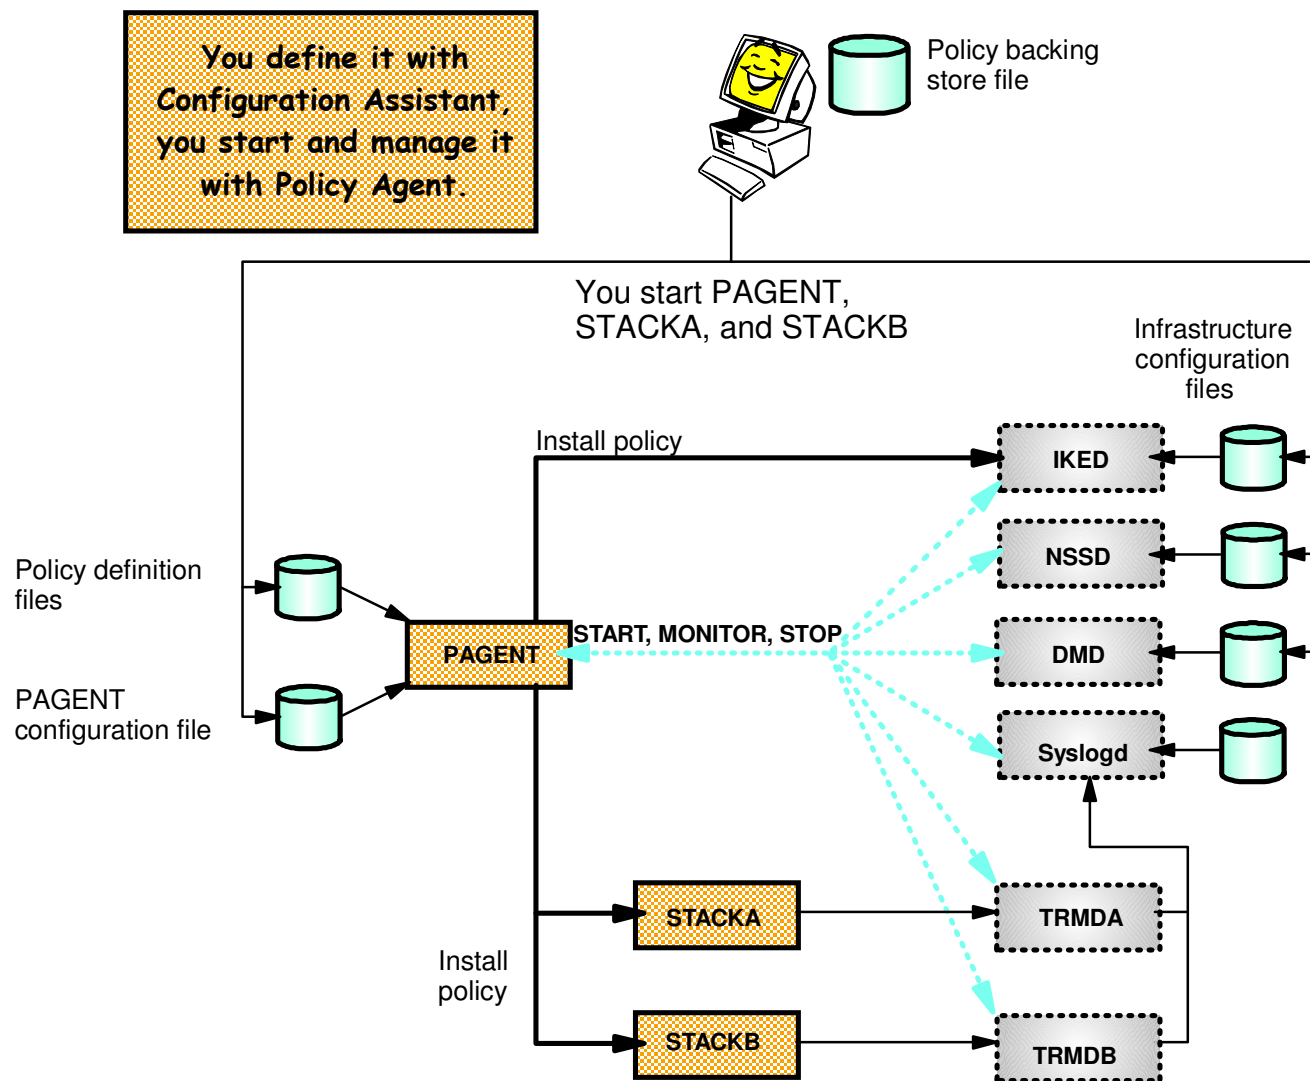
You define it with Configuration Assistant, you start and manage it with Policy Agent.

Policy backing store file

You start PAGENT, STACKA, and STACKB

Infrastructure configuration files

Install policy

IKED

NSSD

DMD

Syslogd

Policy definition files

PAGENT configuration file

PAGENT

START, MONITOR, STOP

STACKA

TRMDA

Install policy

STACKB

TRMDB